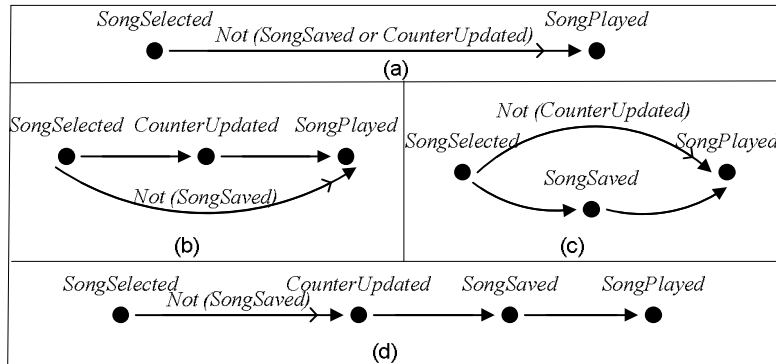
SongSelected
Not (SongSaved or CounterUpdated)
SongPlayed
(a)

SongSelected CounterUpdated SongPlayed
Not (SongSaved)
(b)

Not (CounterUpdated)
SongSelected
SongPlayed
SongSaved
(c)

SongSelected
Not (SongSaved)
CounterUpdated
SongSaved
SongPlayed
(d)